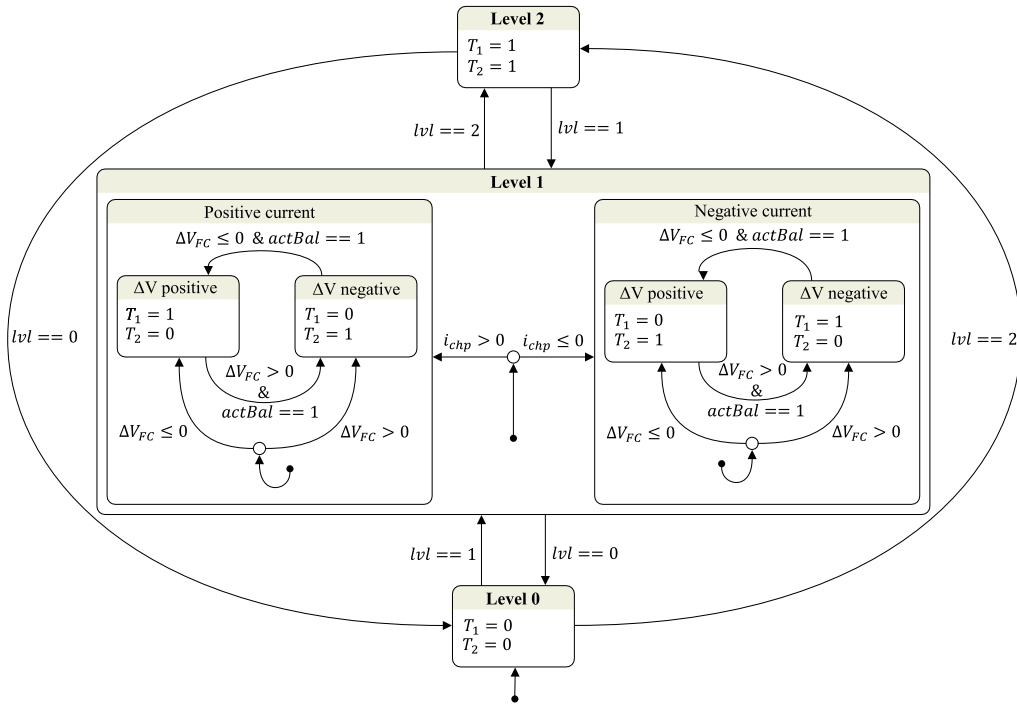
Level 2
$T_1 = 1$
$T_2 = 1$

$lvl == 2$
$lvl == 1$

Level 1

Positive current
$\Delta V_{FC} \leq 0$ & $actBal == 1$
ΔV positive
$T_1 = 1$
$T_2 = 0$
ΔV negative
$T_1 = 0$
$T_2 = 1$
$\Delta V_{FC} > 0$
&
$actBal == 1$
$\Delta V_{FC} \leq 0$
$\Delta V_{FC} > 0$

$i_{chp} > 0$
$i_{chp} \leq 0$

Negative current
$\Delta V_{FC} \leq 0$ & $actBal == 1$
ΔV positive
$T_1 = 0$
$T_2 = 1$
ΔV negative
$T_1 = 1$
$T_2 = 0$
$\Delta V_{FC} > 0$
&
$actBal == 1$
$\Delta V_{FC} \leq 0$
$\Delta V_{FC} > 0$

$lvl == 0$
$lvl == 2$

$lvl == 1$
$lvl == 0$

Level 0
$T_1 = 0$
$T_2 = 0$